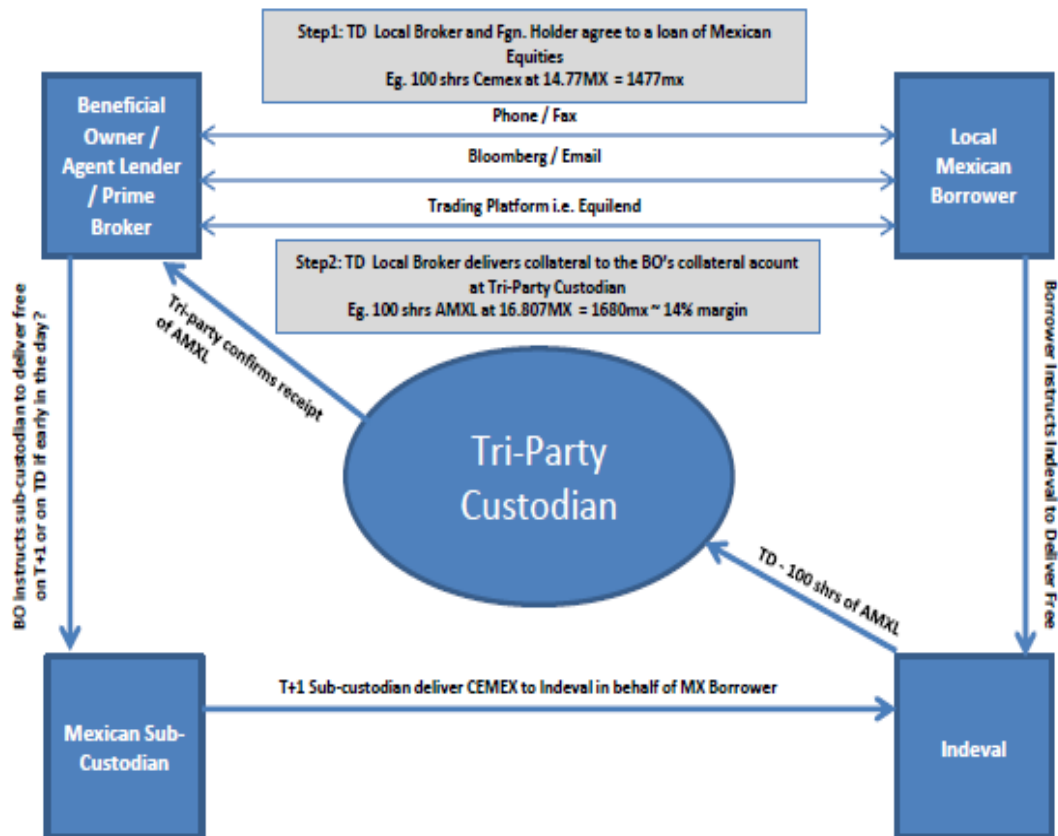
Step1: TD Local Broker and Fgn. Holder agree to a loan of Mexican Equities
Eg. 100 shrs Cemex at 14.77MX = 1477mx

Beneficial Owner / Agent Lender / Prime Broker

Phone / Fax

Bloomberg / Email

Trading Platform i.e. Equilend

Local Mexican Borrower

Step2: TD Local Broker delivers collateral to the BO's collateral acount at Tri-Party Custodian
Eg. 100 shrs AMXL at 16.807MX = 1680mx ~ 14% margin

Tri-party confirms receipt of AMXL

BO instructs sub-custodian to deliver free on T+1 or on TD if early in the day?

Tri-Party Custodian

Borrower Instructs Indeval to Deliver Free

TD - 100 shrs of AMXL

T+1 Sub-custodian deliver CEMEX to Indeval in behalf of MX Borrower

Mexican Sub-Custodian

Indeval